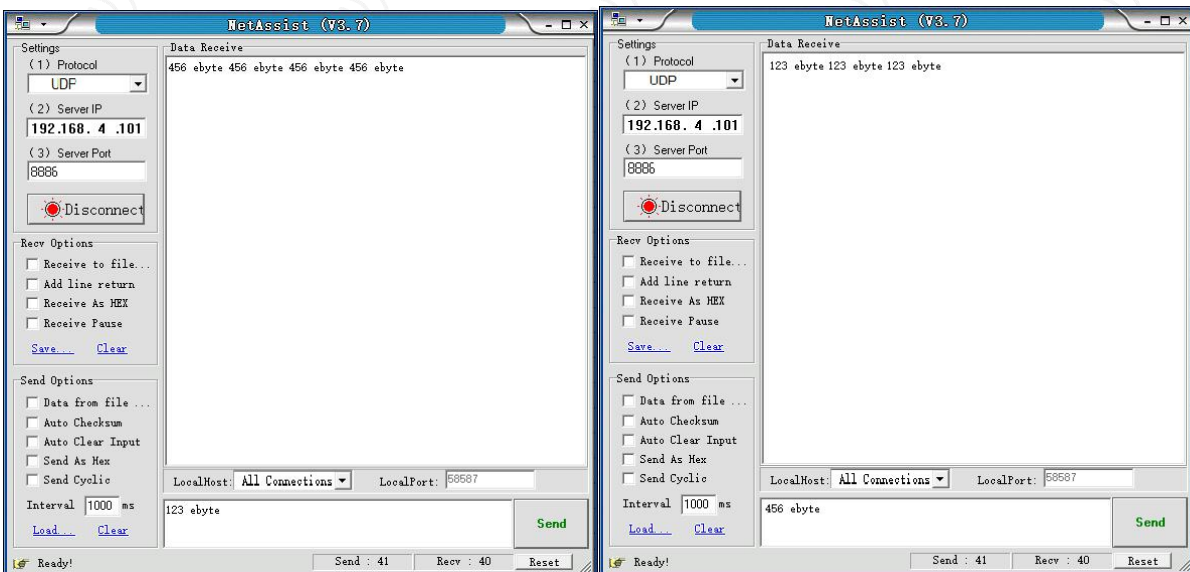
NetAssist (V3.7)

Settings
(1) Protocol
UDP
(2) Server IP
192.168. 4 .101
(3) Server Port
8886
Disconnect

Recv Options
Receive to file...
Add line return
Receive As HEX
Receive Pause
Save... Clear

Send Options
Data from file ...
Auto Checksum
Auto Clear Input
Send As Hex
Send Cyclic
Interval 1000 ms
Load... Clear

Data Receive
456 ebyte 456 ebyte 456 ebyte 456 ebyte

LocalHost: All Connections LocalPort: 58587

123 ebyte

Send

Ready! Send : 41 Recv : 40 Reset

NetAssist (V3.7)

Settings
(1) Protocol
UDP
(2) Server IP
192.168. 4 .101
(3) Server Port
8886
Disconnect

Recv Options
Receive to file...
Add line return
Receive As HEX
Receive Pause
Save... Clear

Send Options
Data from file ...
Auto Checksum
Auto Clear Input
Send As Hex
Send Cyclic
Interval 1000 ms
Load... Clear

Data Receive
123 ebyte 123 ebyte 123 ebyte 123 ebyte

LocalHost: All Connections LocalPort: 58587

456 ebyte

Send

Ready! Send : 41 Recv : 40 Reset